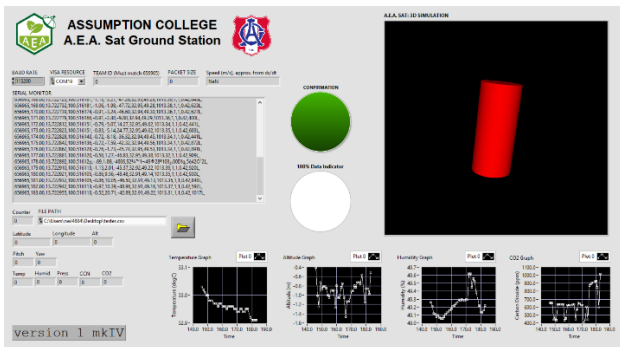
AEA

ASSUMPTION COLLEGE
A.E.A. Sat Ground Station

A.E.A. SAT: 3D SIMULATION

BAUD RATE
115200

VISA RESOURCE
COM16

TEAM ID (Must match 050965)
0

PACKET SIZE
0

Speed (m/s), approx. from dz/dt
NaN

SERIAL MONITOR

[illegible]

CONFIRMATION

100% Data Indicator

Counter
0

FILE PATH
C:\Users\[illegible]\Desktop\tester.csv

Latitude
0

Longitude
0

Alt
0

Pitch
0

Yaw
0

Temp
0

Humid
0

Press
0

CON
0

CO2
0

Temperature Graph
Plot 0
Temperature (deg C)
Time

Altitude Graph
Plot 0
Altitude (m)
Time

Humidity Graph
Plot 0
Humidity (%)
Time

CO2 Graph
Plot 0
Carbon Dioxide (ppm)
Time

version 1 mkIV